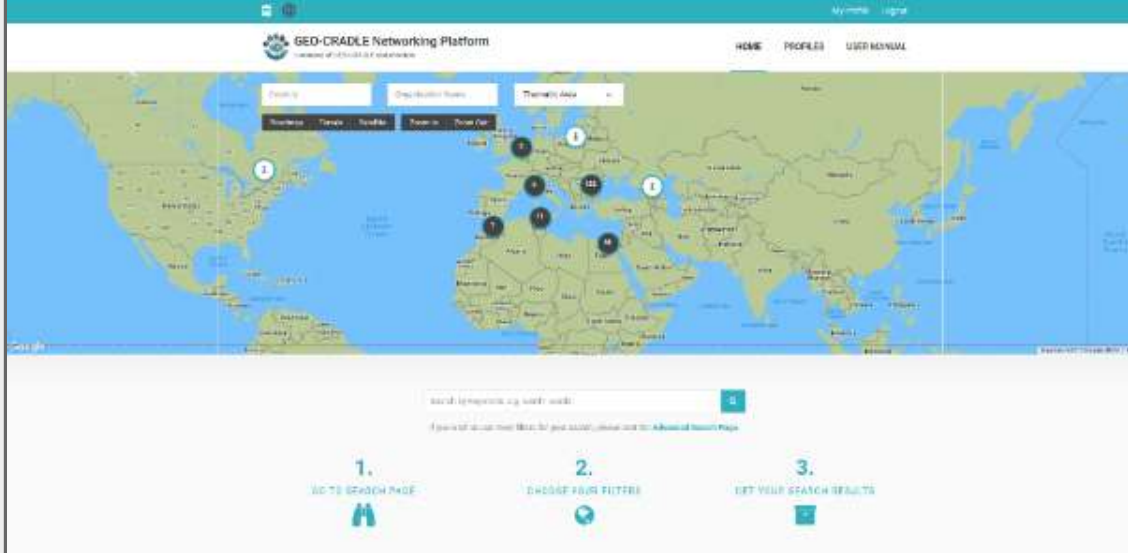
My Profile Logout

GEO-CRADLE Networking Platform

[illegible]

HOME PROFILES USER MANUAL

Country Organisation Name Thematic Area

Roadmap Terrain Satellite Zoom in Zoom Out

2 3 4 102 2 11 7 40 1 1

Google

Search by keywords e.g. satellite, results

If you wish to use more filters for your search, please visit the Advanced Search Page

1.
GO TO SEARCH PAGE

2.
CHOOSE YOUR FILTERS

3.
GET YOUR SEARCH RESULTS